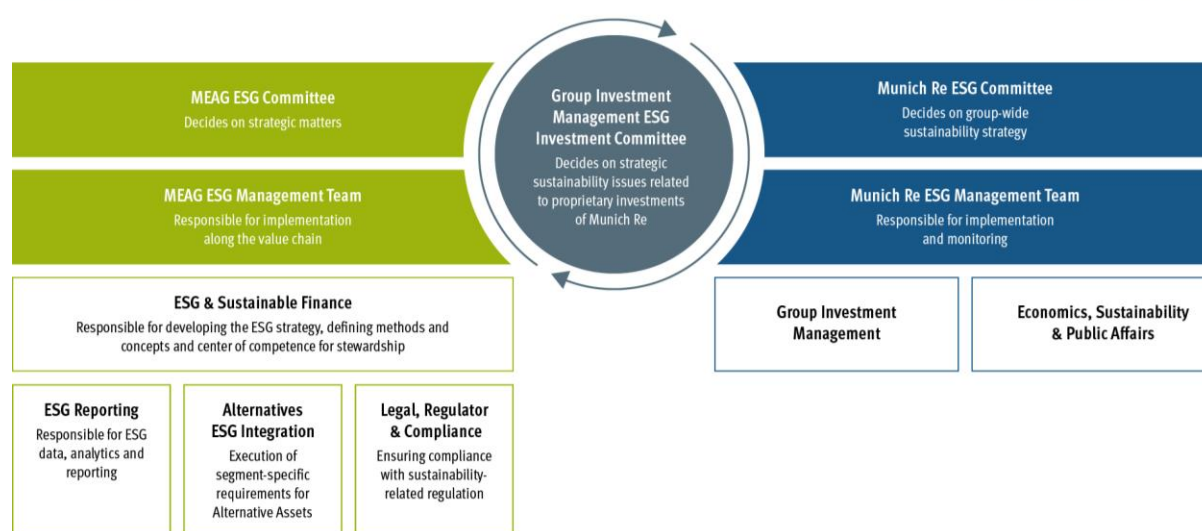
MEAG ESG Committee
Decides on strategic matters

MEAG ESG Management Team
Responsible for implementation along the value chain

Group Investment Management ESG Investment Committee
Decides on strategic sustainability issues related to proprietary investments of Munich Re

Munich Re ESG Committee
Decides on group-wide sustainability strategy

Munich Re ESG Management Team
Responsible for implementation and monitoring

ESG & Sustainable Finance
Responsible for developing the ESG strategy, defining methods and concepts and center of competence for stewardship

Group Investment Management

Economics, Sustainability & Public Affairs

ESG Reporting
Responsible for ESG data, analytics and reporting

Alternatives ESG Integration
Execution of segment-specific requirements for Alternative Assets

Legal, Regulator & Compliance
Ensuring compliance with sustainability-related regulation